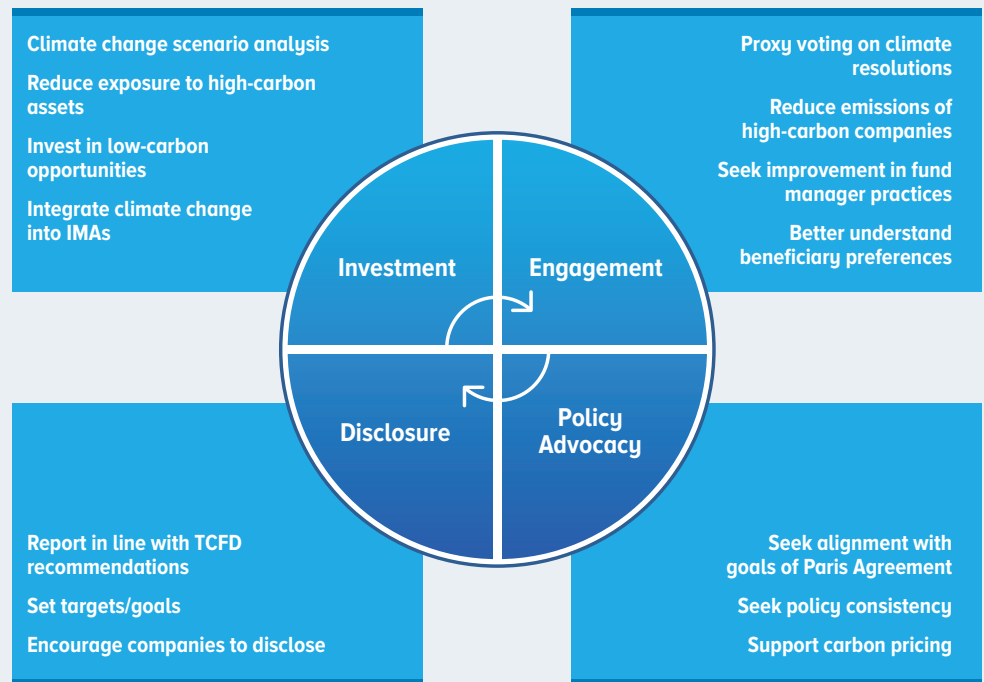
Climate change scenario analysis

Reduce exposure to high-carbon assets

Invest in low-carbon opportunities

Integrate climate change into IMAs

Proxy voting on climate resolutions

Reduce emissions of high-carbon companies

Seek improvement in fund manager practices

Better understand beneficiary preferences

Investment

Engagement

Disclosure

Policy Advocacy

Report in line with TCFD recommendations

Set targets/goals

Encourage companies to disclose

Seek alignment with goals of Paris Agreement

Seek policy consistency

Support carbon pricing